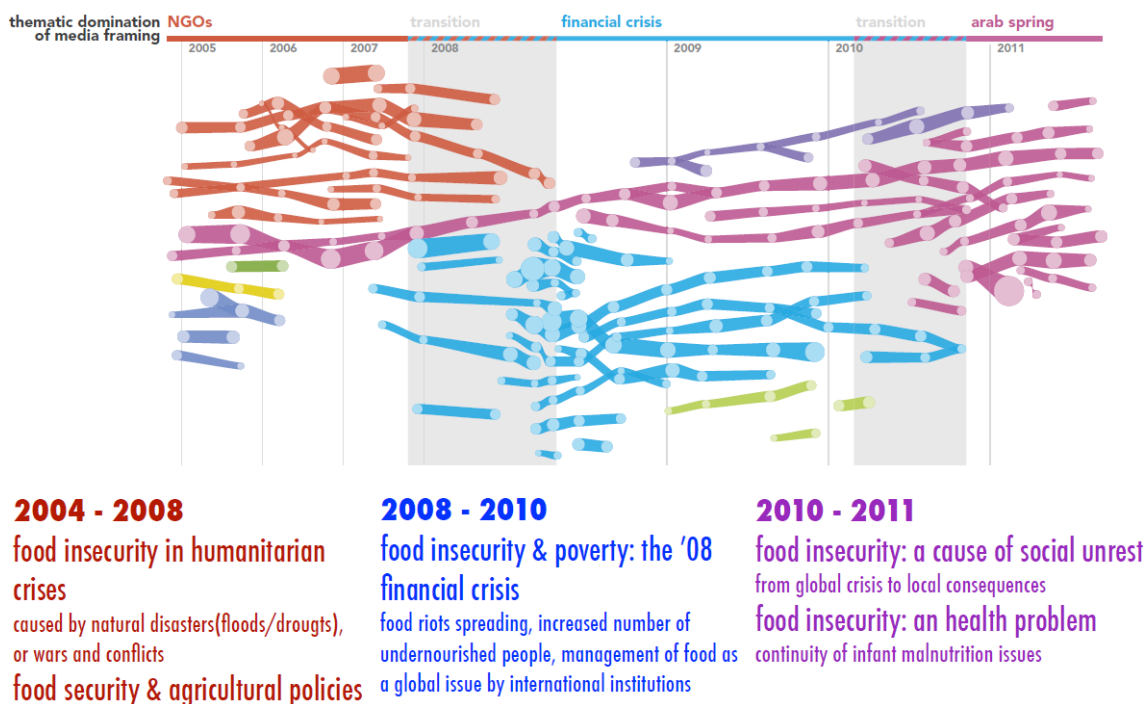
thematic domination of media framing

NGOs

transition

financial crisis

transition

arab spring

2005

2006

2007

2008

2009

2010

2011

2004 - 2008

food insecurity in humanitarian crises

caused by natural disasters(floods/drougts), or wars and conflicts

food security & agricultural policies

2008 - 2010

food insecurity & poverty: the '08 financial crisis

food riots spreading, increased number of undernourished people, management of food as a global issue by international institutions

2010 - 2011

food insecurity: a cause of social unrest

from global crisis to local consequences

food insecurity: an health problem

continuity of infant malnutrition issues